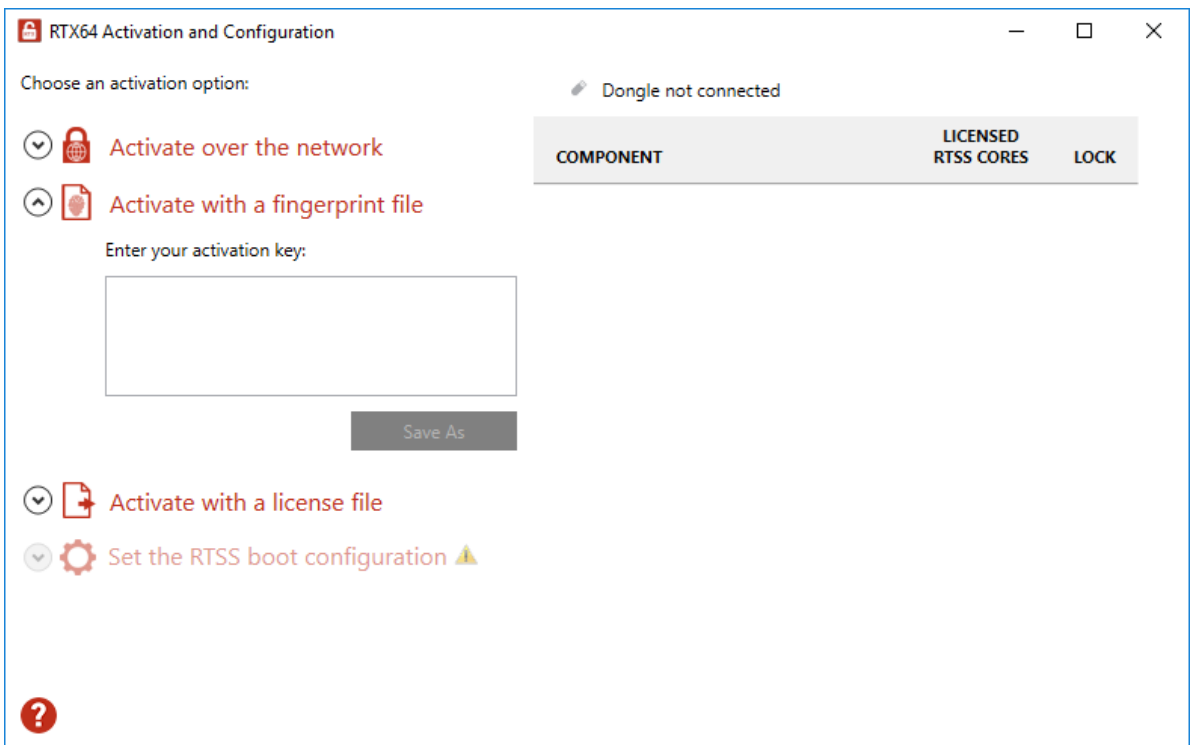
RTX64 Activation and Configuration

Choose an activation option:

Activate over the network

Activate with a fingerprint file

Enter your activation key:

Save As

Activate with a license file

Set the RTSS boot configuration

Dongle not connected

| COMPONENT | LICENSED RTSS CORES | LOCK |
|---|---|---|